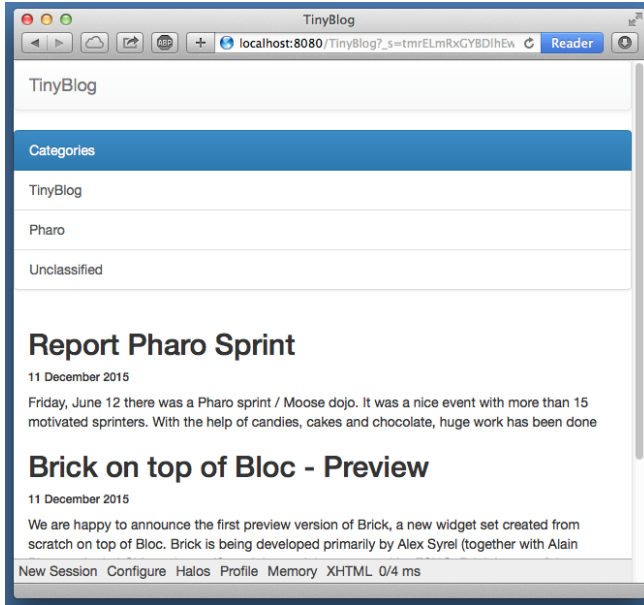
TinyBlog

ABP

localhost:8080/TinyBlog?_s=tmrELmRxGYBDlhEw

Reader

TinyBlog

Categories

TinyBlog

Pharo

Unclassified

Report Pharo Sprint

11 December 2015

Friday, June 12 there was a Pharo sprint / Moose dojo. It was a nice event with more than 15 motivated sprinters. With the help of candies, cakes and chocolate, huge work has been done

Brick on top of Bloc - Preview

11 December 2015

We are happy to announce the first preview version of Brick, a new widget set created from scratch on top of Bloc. Brick is being developed primarily by Alex Syrel (together with Alain

New Session Configure Halos Profile Memory XHTML 0/4 ms